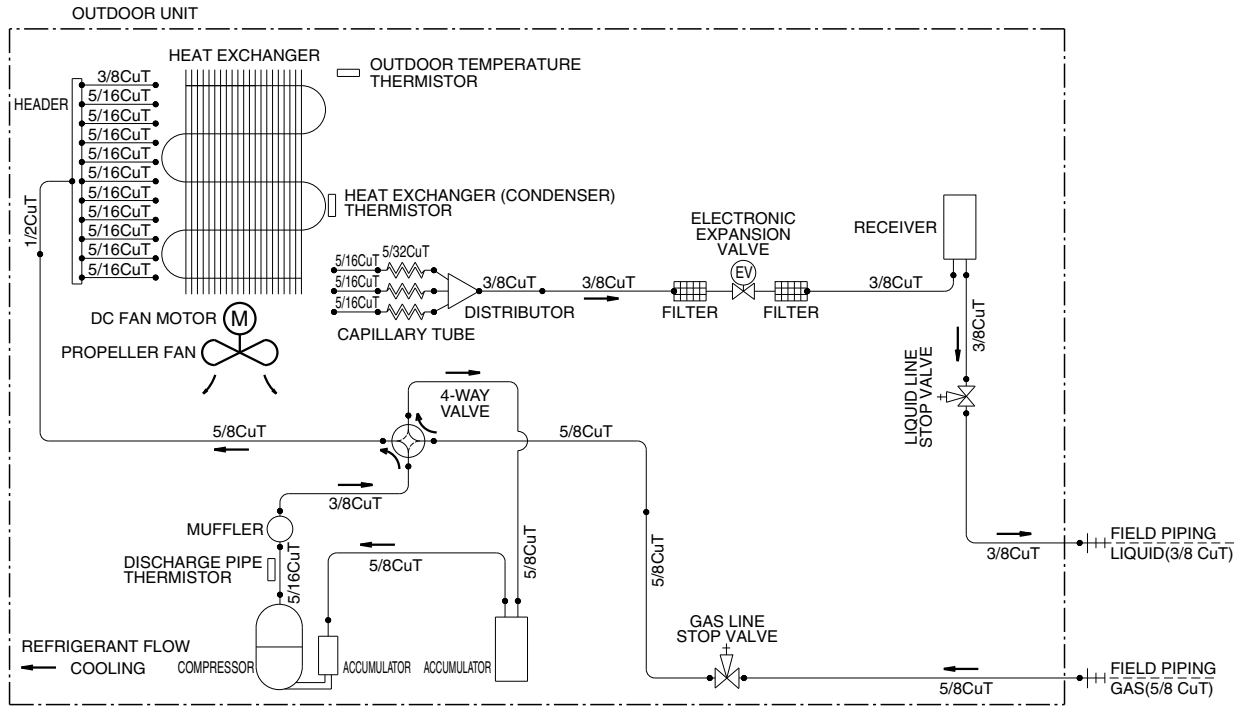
OUTDOOR UNIT

HEAT EXCHANGER

OUTDOOR TEMPERATURE THERMISTOR

HEADER

3/8CuT
5/16CuT
5/16CuT
5/16CuT
5/16CuT
5/16CuT
5/16CuT
5/16CuT
5/16CuT
5/16CuT
5/16CuT
5/16CuT

1/2CuT

HEAT EXCHANGER (CONDENSER) THERMISTOR

ELECTRONIC EXPANSION VALVE

RECEIVER

5/16CuT
5/32CuT
5/16CuT
5/16CuT

3/8CuT

3/8CuT

EV

3/8CuT

DISTRIBUTOR

FILTER

FILTER

CAPILLARY TUBE

DC FAN MOTOR

M

PROPELLER FAN

3/8CuT

LIQUID LINE STOP VALVE

4-WAY VALVE

5/8CuT

5/8CuT

3/8CuT

MUFFLER

5/16CuT

5/8CuT

5/8CuT

DISCHARGE PIPE THERMISTOR

5/8CuT

3/8CuT

FIELD PIPING LIQUID(3/8 CuT)

GAS LINE STOP VALVE

REFRIGERANT FLOW

COOLING

COMPRESSOR

ACCUMULATOR

ACCUMULATOR

5/8CuT

FIELD PIPING GAS(5/8 CuT)